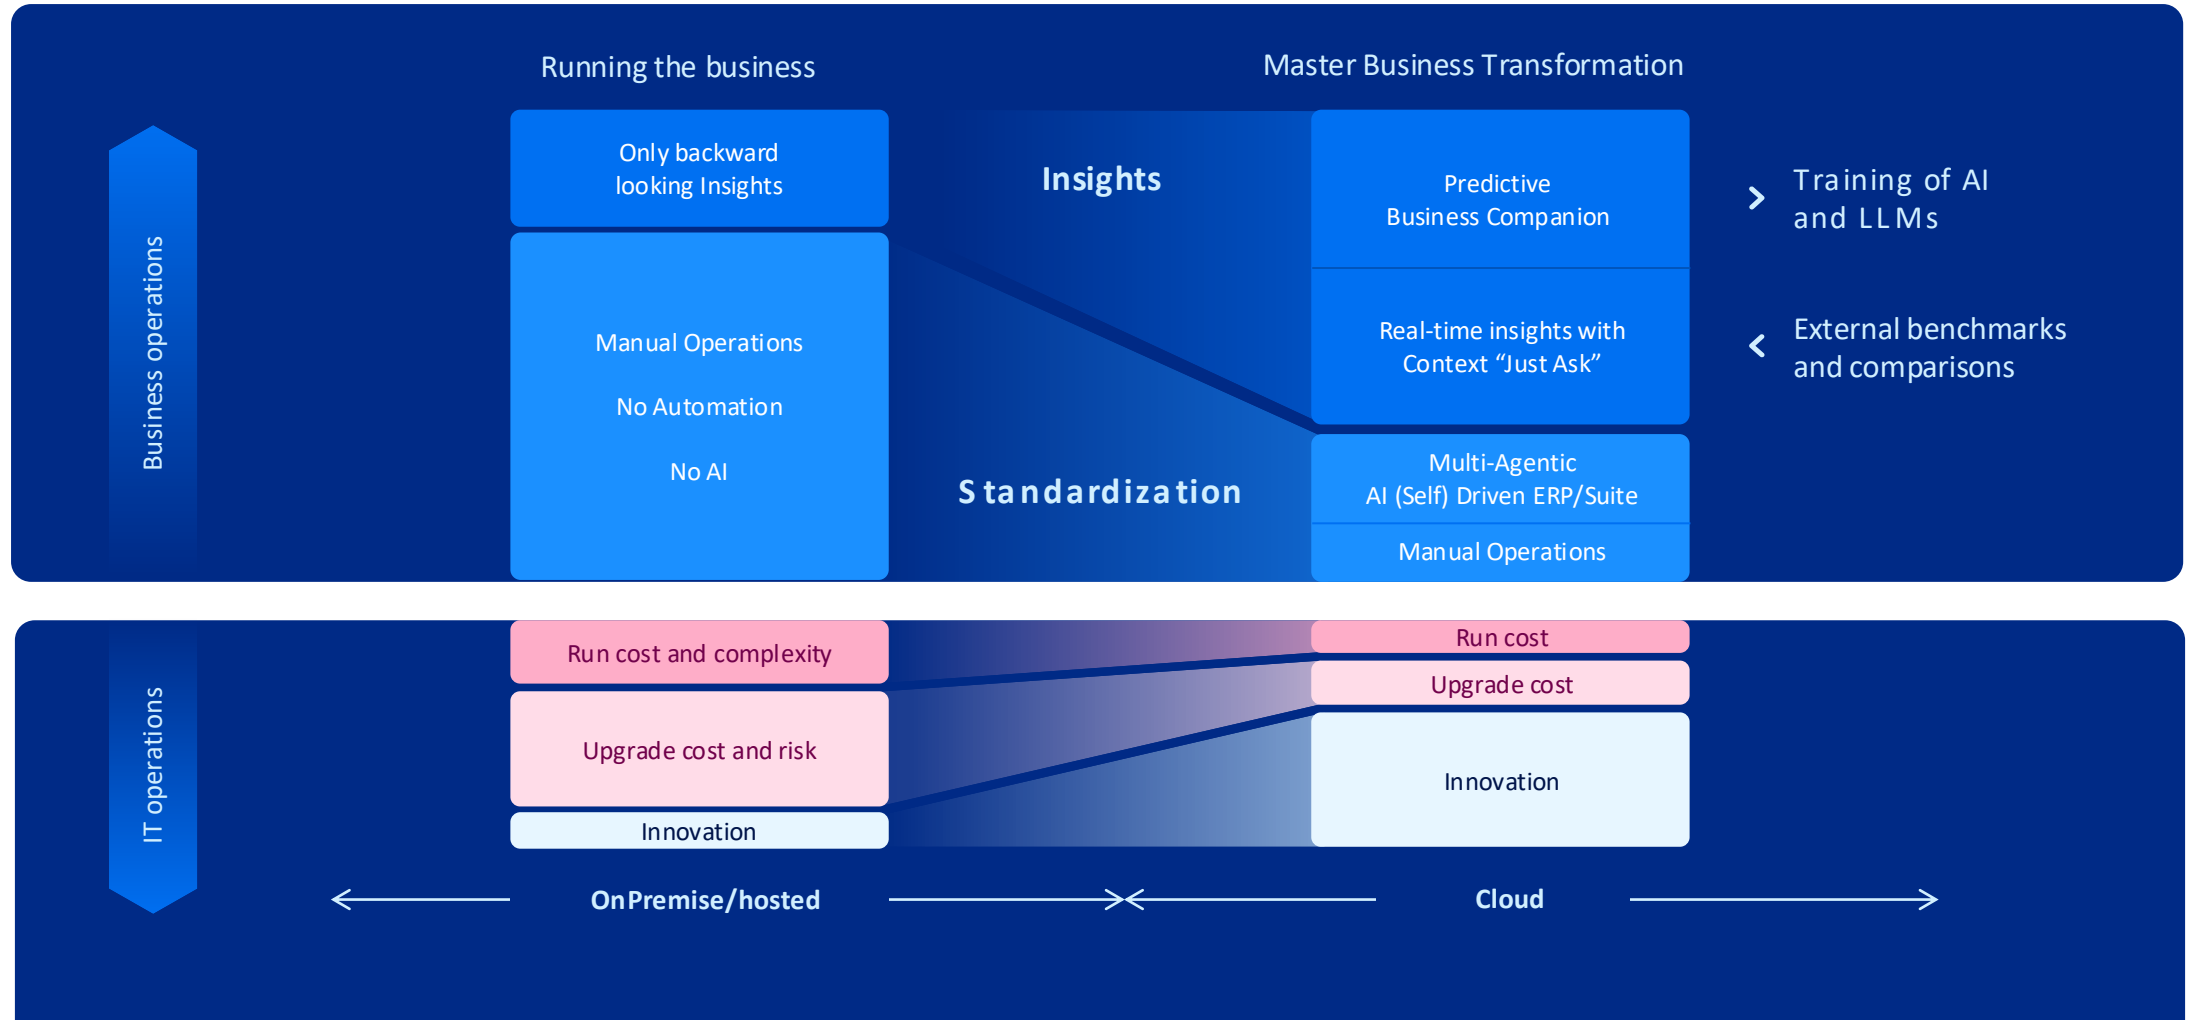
Running the business

Master Business Transformation

Business operations

Only backward looking Insights

Manual Operations

No Automation

No AI

Insights

Standardization

Predictive Business Companion

Real-time insights with Context “Just Ask”

Multi-Agentic AI (Self) Driven ERP/Suite

Manual Operations

Training of AI and LLMs

External benchmarks and comparisons

IT operations

Run cost and complexity

Upgrade cost and risk

Innovation

Run cost

Upgrade cost

Innovation

OnPremise/hosted

Cloud